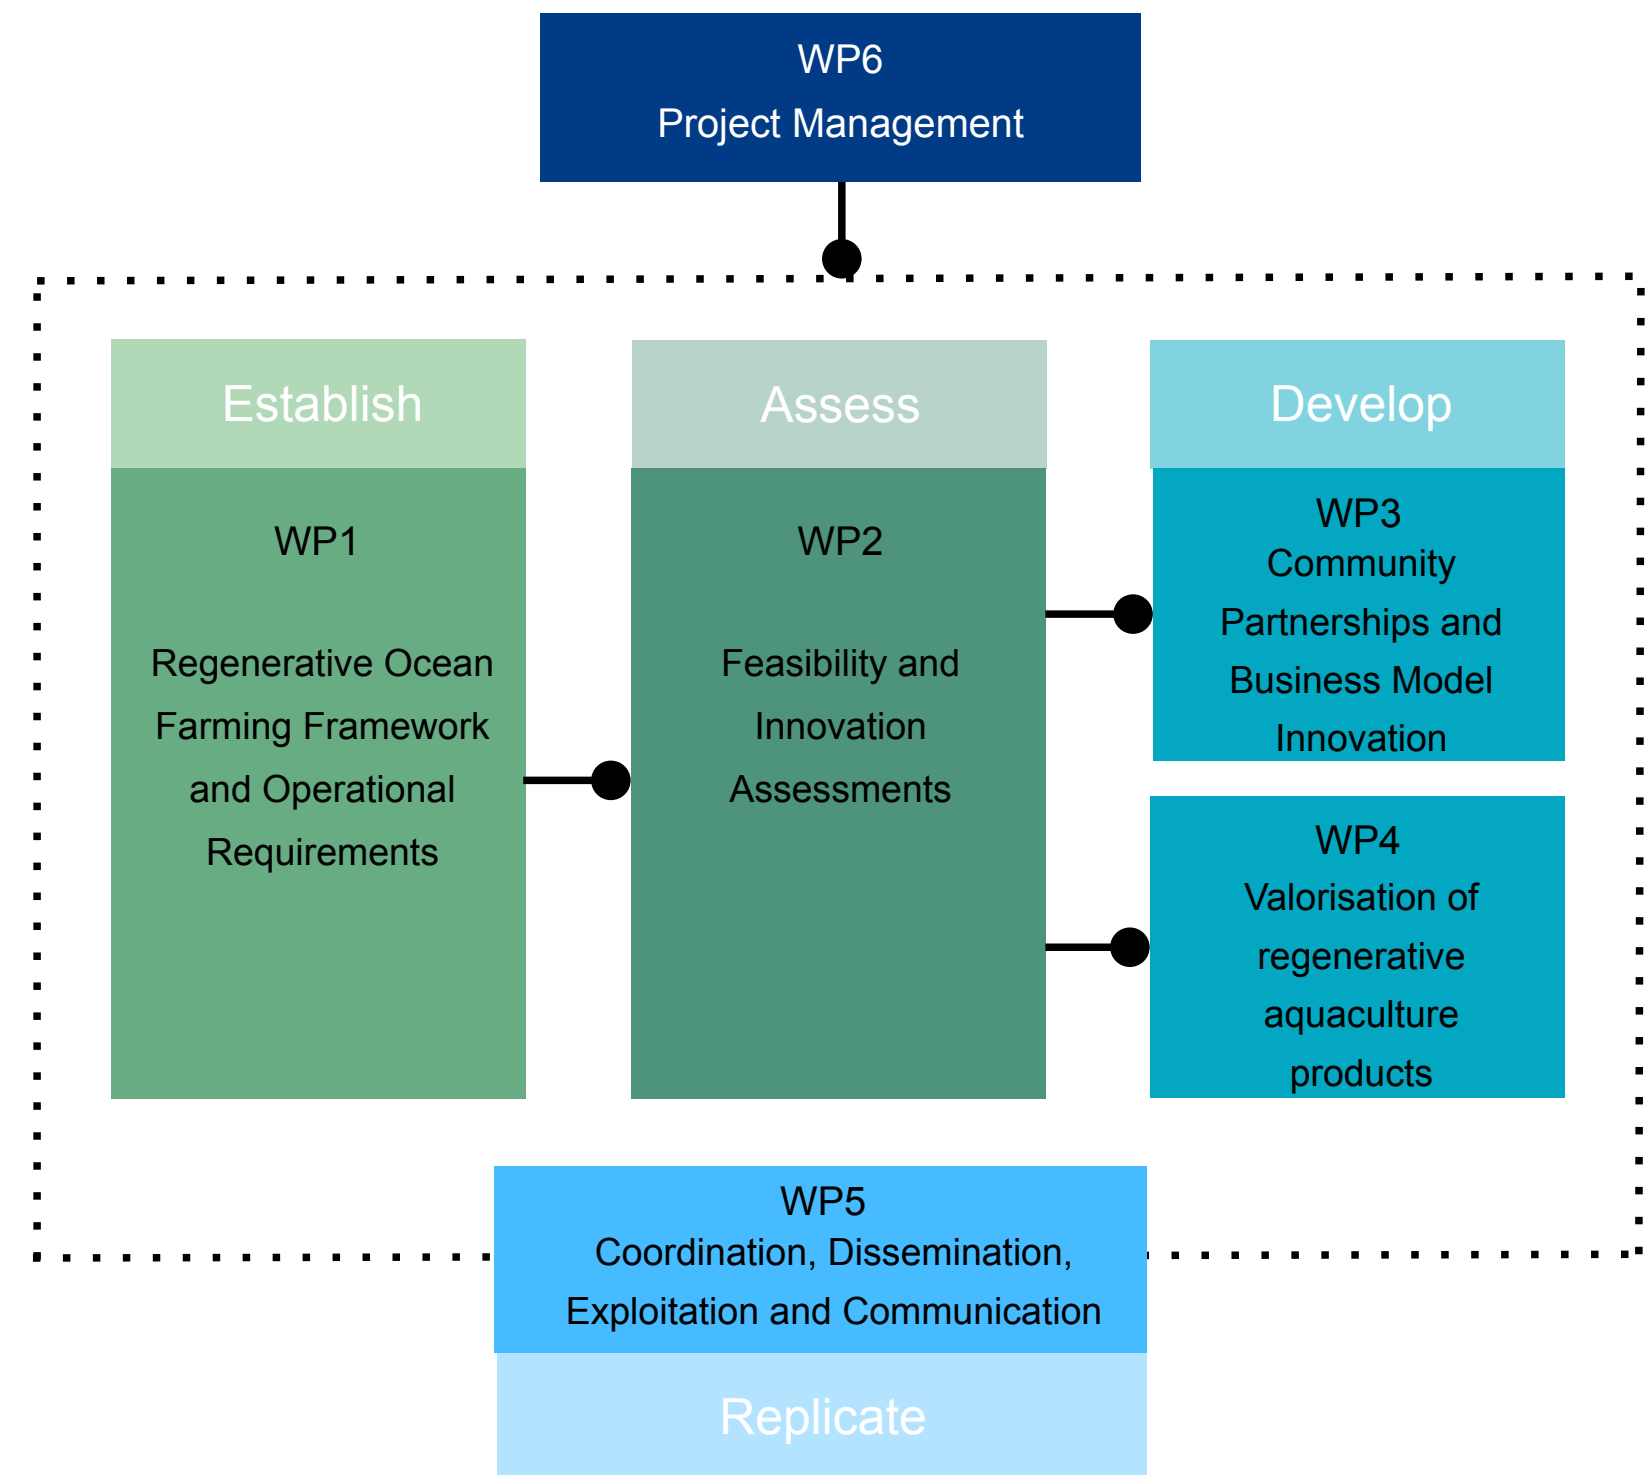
WP6
Project Management

Establish

WP1

Regenerative Ocean Farming Framework and Operational Requirements

Assess

WP2

Feasibility and Innovation Assessments

Develop

WP3
Community Partnerships and Business Model Innovation

WP4
Valorisation of regenerative aquaculture products

WP5
Coordination, Dissemination, Exploitation and Communication

Replicate